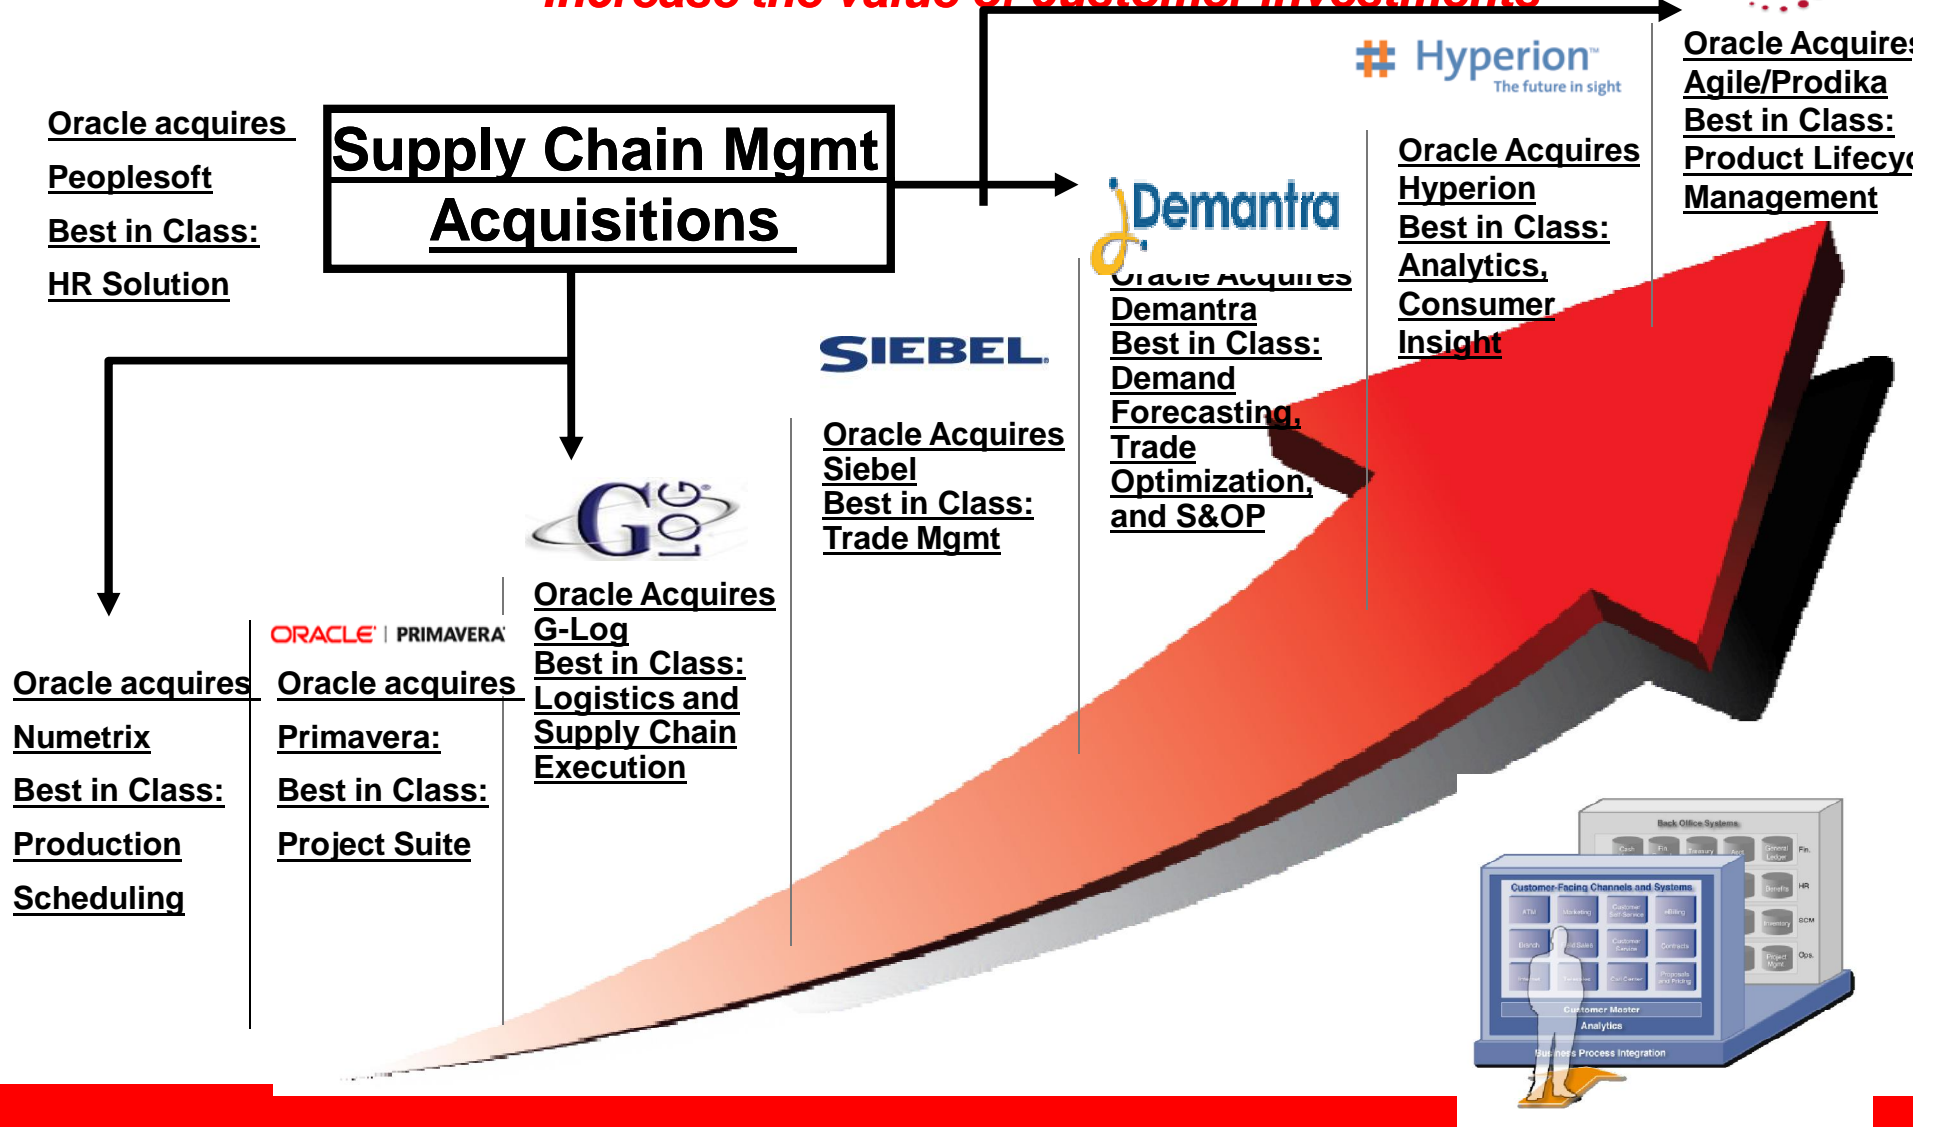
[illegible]

Supply Chain Mgmt Acquisitions

Oracle acquires Peoplesoft Best in Class: HR Solution

Hyperion The future in sight

Oracle Acquires Agile/Prodika Best in Class: Product Lifecy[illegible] Management

Demantra

Oracle Acquires Demantra Best in Class: Demand Forecasting, Trade Optimization, and S&OP

Oracle Acquires Hyperion Best in Class: Analytics, Consumer Insight

SIEBEL

Oracle Acquires Siebel Best in Class: Trade Mgmt

G-LOG

Oracle Acquires G-Log Best in Class: Logistics and Supply Chain Execution

ORACLE | PRIMAVERA

Oracle acquires Numetrix Best in Class: Production Scheduling

Oracle acquires Primavera: Best in Class: Project Suite

Back Office Systems
Customer-Facing Channels and Systems
Customer Master
Analytics
Business Process Integration
Fin.
HR
SCM
Ops.